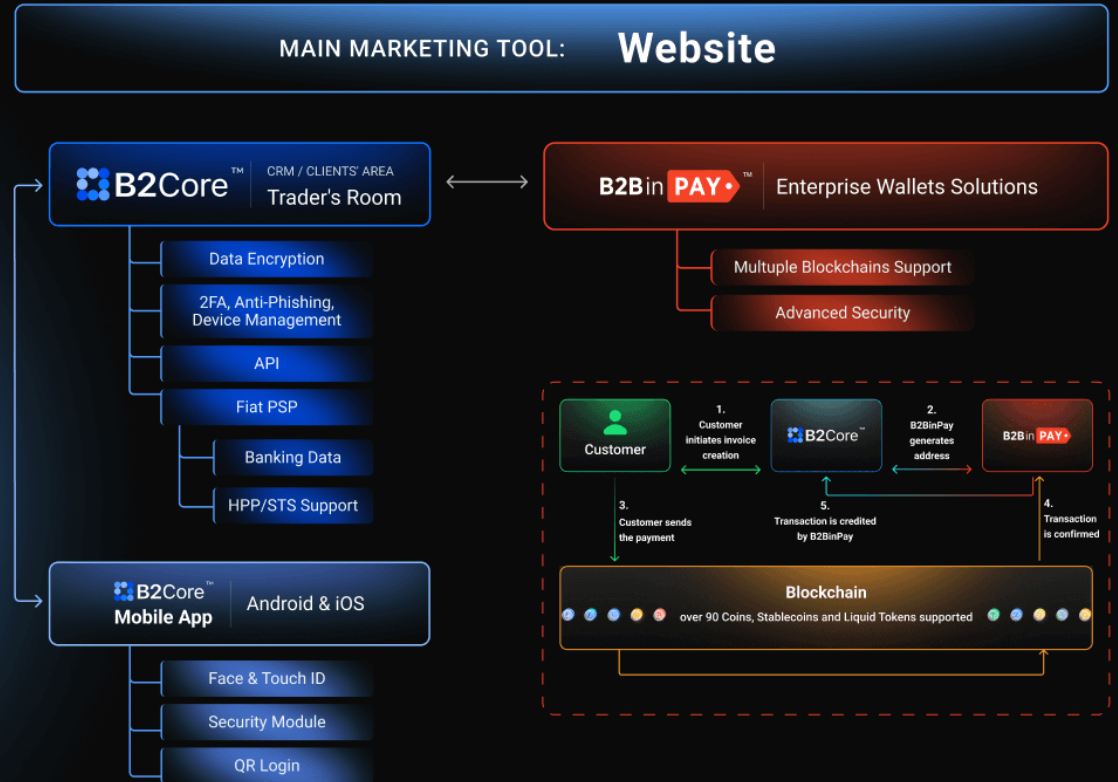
MAIN MARKETING TOOL: Website

B2Core™ CRM / CLIENTS' AREA
Trader's Room

Data Encryption

2FA, Anti-Phishing, Device Management

API

Fiat PSP

Banking Data

HPP/STS Support

B2BinPAY™ Enterprise Wallets Solutions

Multuple Blockchains Support

Advanced Security

Customer

1. Customer initiates invoice creation

B2Core™

2. B2BinPay generates address

B2BinPAY

3. Customer sends the payment

5. Transaction is credited by B2BinPay

4. Transaction is confirmed

Blockchain
over 90 Coins, Stablecoins and Liquid Tokens supported

B2Core™ Mobile App
Android & iOS

Face & Touch ID

Security Module

QR Login